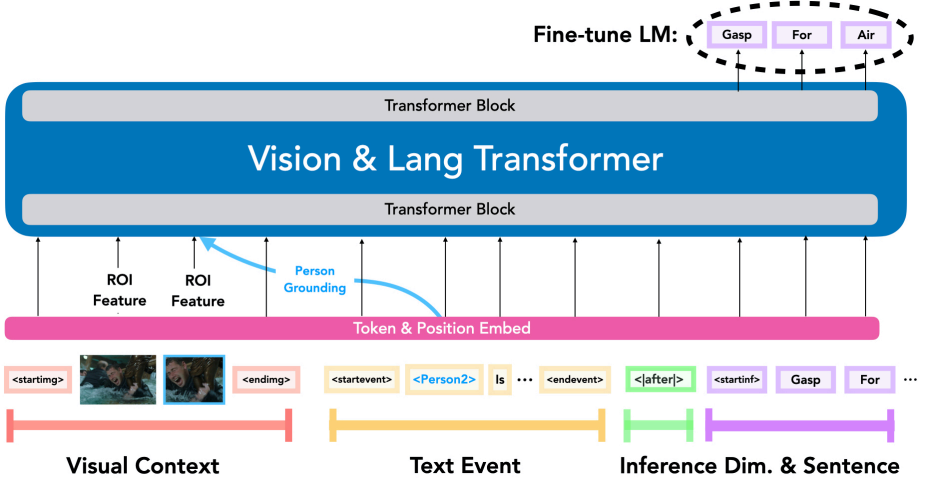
Fine-tune LM: Gasp For Air

Transformer Block

Vision & Lang Transformer

Transformer Block

ROI Feature

ROI Feature

Person Grounding

Token & Position Embed

<startimg> <endimg> <startevent> <Person2> Is ··· <endevent> <|after|> <startinf> Gasp For ···

Visual Context

Text Event

Inference Dim. & Sentence